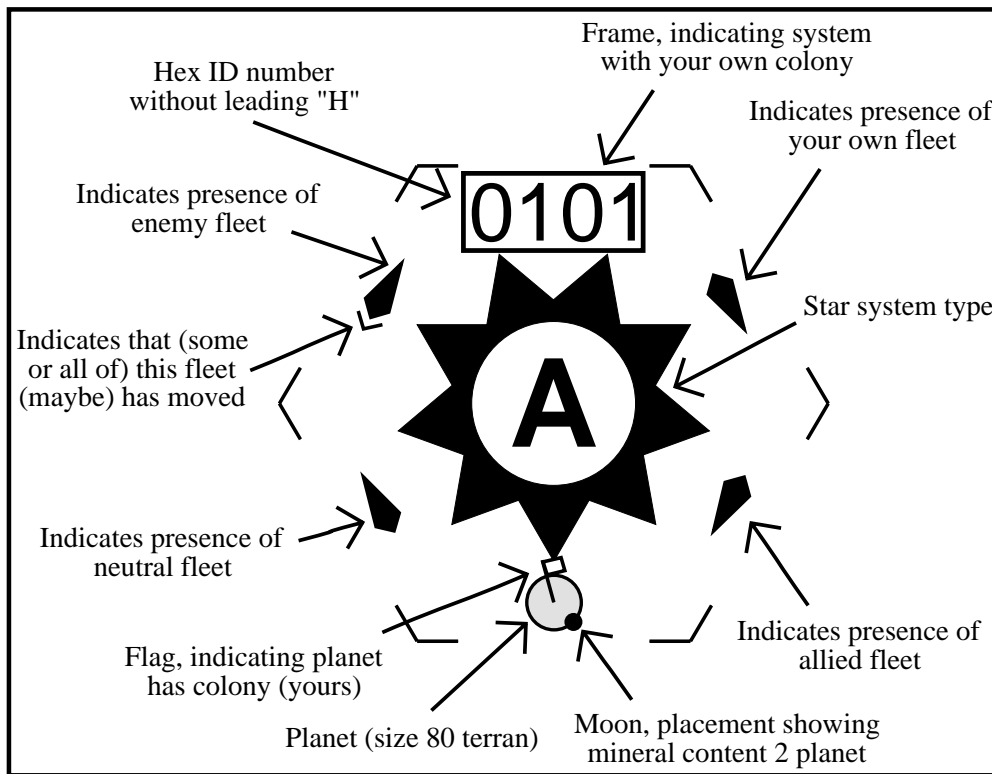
Frame, indicating system with your own colony

Hex ID number without leading "H"

Indicates presence of your own fleet

Indicates presence of enemy fleet

0101

Star system type

Indicates that (some or all of) this fleet (maybe) has moved

A

Indicates presence of neutral fleet

Indicates presence of allied fleet

Flag, indicating planet has colony (yours)

Planet (size 80 terran)

Moon, placement showing mineral content 2 planet